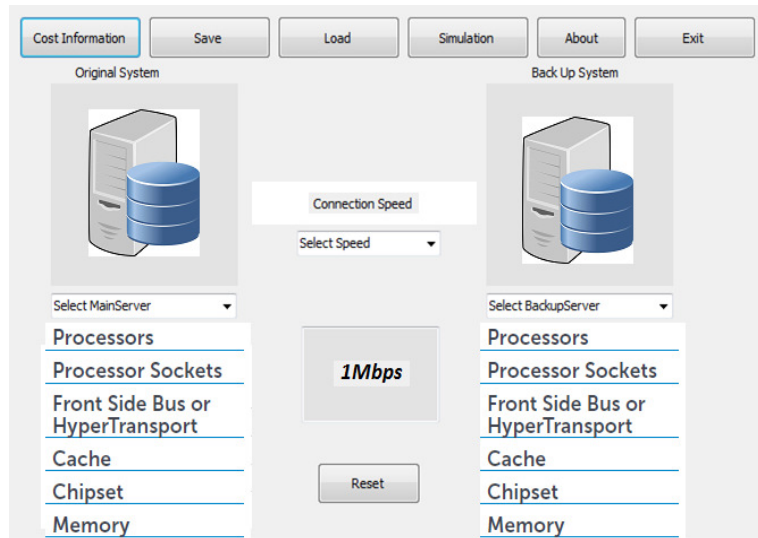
Cost Information
Save
Load
Simulation
About
Exit

Original System

Select MainServer

Processors
Processor Sockets
Front Side Bus or HyperTransport
Cache
Chipset
Memory

Connection Speed
Select Speed

1Mbps

Reset

Back Up System

Select BackupServer

Processors
Processor Sockets
Front Side Bus or HyperTransport
Cache
Chipset
Memory